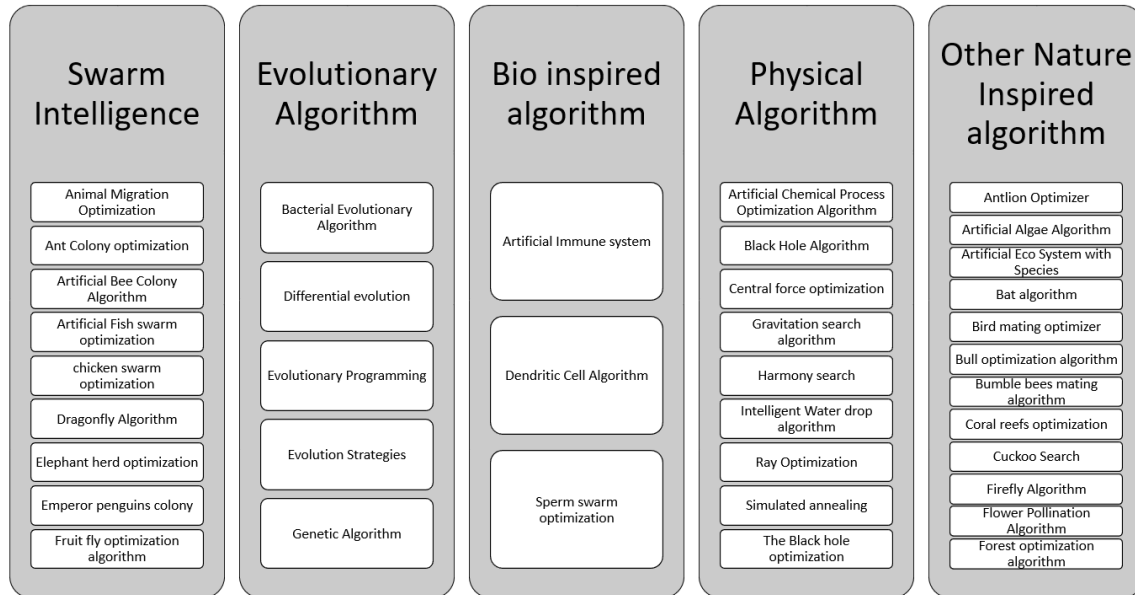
Swarm Intelligence

Animal Migration Optimization

Ant Colony optimization

Artificial Bee Colony Algorithm

Artificial Fish swarm optimization

chicken swarm optimization

Dragonfly Algorithm

Elephant herd optimization

Emperor penguins colony

Fruit fly optimization algorithm

Evolutionary Algorithm

Bacterial Evolutionary Algorithm

Differential evolution

Evolutionary Programming

Evolution Strategies

Genetic Algorithm

Bio inspired algorithm

Artificial Immune system

Dendritic Cell Algorithm

Sperm swarm optimization

Physical Algorithm

Artificial Chemical Process Optimization Algorithm

Black Hole Algorithm

Central force optimization

Gravitation search algorithm

Harmony search

Intelligent Water drop algorithm

Ray Optimization

Simulated annealing

The Black hole optimization

Other Nature Inspired algorithm

Antlion Optimizer

Artificial Algae Algorithm

Artificial Eco System with Species

Bat algorithm

Bird mating optimizer

Bull optimization algorithm

Bumble bees mating algorithm

Coral reefs optimization

Cuckoo Search

Firefly Algorithm

Flower Pollination Algorithm

Forest optimization algorithm